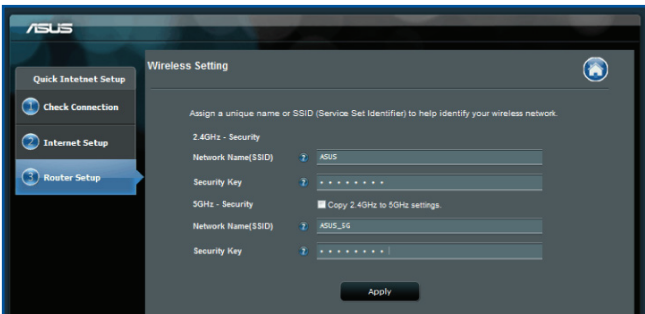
ASUS

Quick Intetnet Setup

1 Check Connection

2 Internet Setup

3 Router Setup

Wireless Setting

Assign a unique name or SSID (Service Set Identifier) to help identify your wireless network.

2.4GHz - Security

Network Name(SSID) ? ASUS

Security Key ? •••••••••

5GHz - Security

Copy 2.4GHz to 5GHz settings.

Network Name(SSID) ? ASUS_5G

Security Key ? •••••••••

Apply